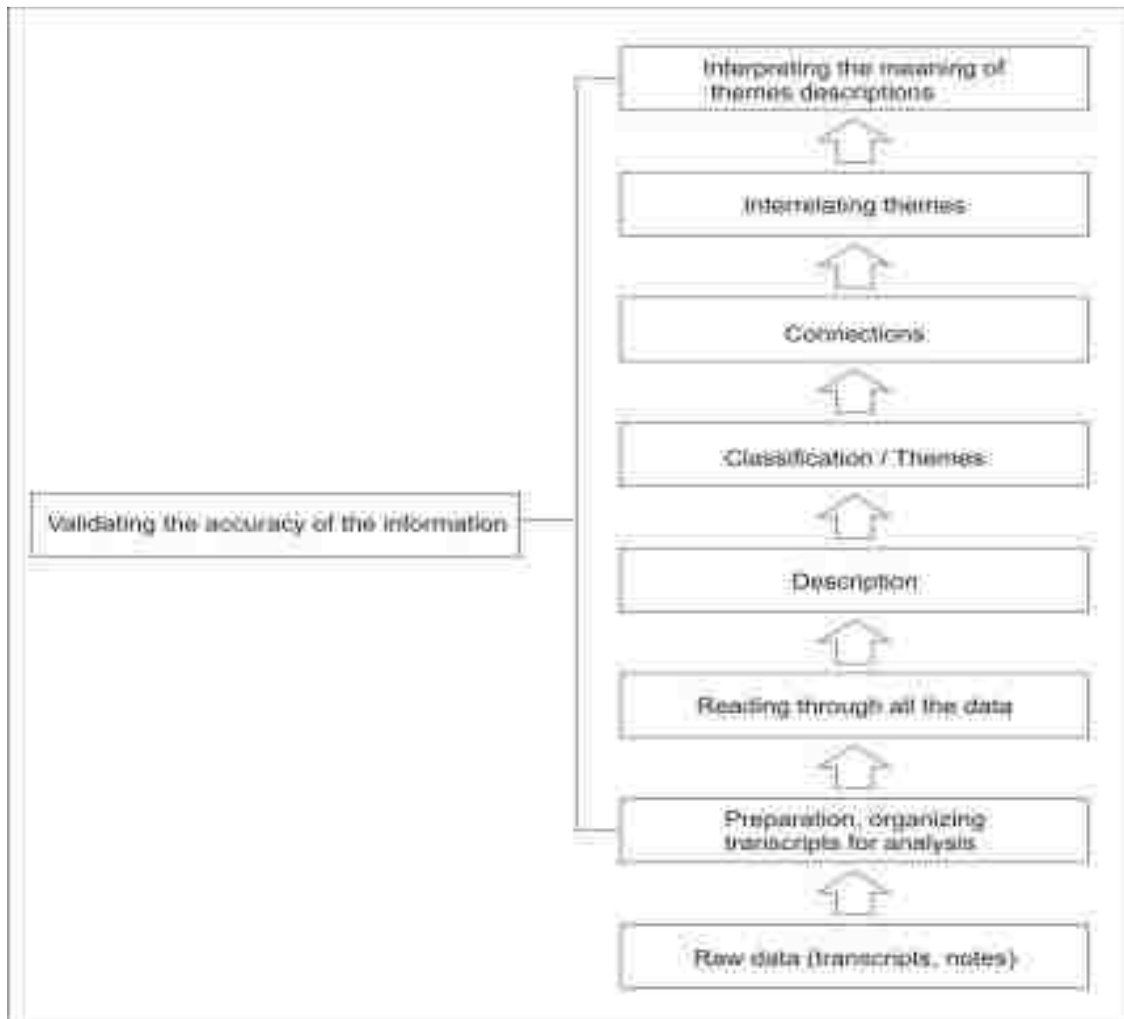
Interpreting the meaning of themes descriptions

Interrelating themes

Connections

Classification / Themes

Validating the accuracy of the information

Description

Reading through all the data

Preparation, organizing transcripts for analysis

Raw data (transcripts, notes)